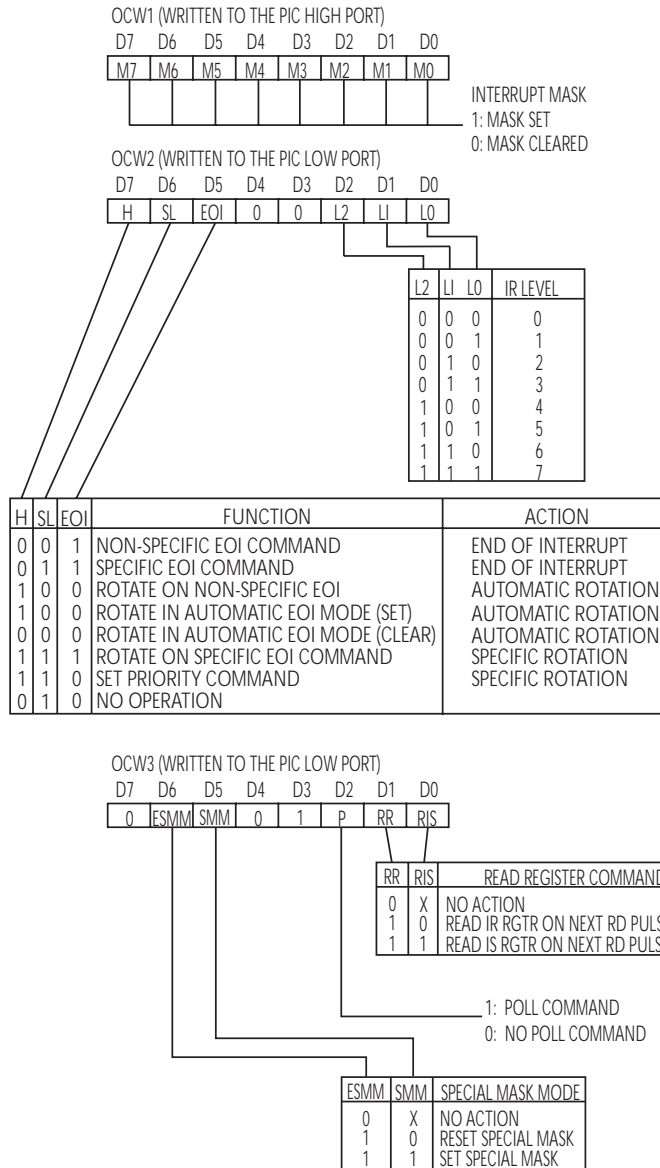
OCW1 (WRITTEN TO THE PIC HIGH PORT)

| D7 | D6 | D5 | D4 | D3 | D2 | D1 | D0 |
|---|---|---|---|---|---|---|---|
| M7 | M6 | M5 | M4 | M3 | M2 | M1 | M0 |

INTERRUPT MASK
1: MASK SET
0: MASK CLEARED

OCW2 (WRITTEN TO THE PIC LOW PORT)

| D7 | D6 | D5 | D4 | D3 | D2 | D1 | D0 |
|---|---|---|---|---|---|---|---|
| H | SL | EOI | 0 | 0 | L2 | LI | L0 |

| L2 | LI | L0 | IR LEVEL |
|---|---|---|---|
| 0 | 0 | 0 | 0 |
| 0 | 0 | 1 | 1 |
| 0 | 1 | 0 | 2 |
| 0 | 1 | 1 | 3 |
| 1 | 0 | 0 | 4 |
| 1 | 0 | 1 | 5 |
| 1 | 1 | 0 | 6 |
| 1 | 1 | 1 | 7 |

| H | SL | EOI | FUNCTION | ACTION |
|---|---|---|---|---|
| 0 | 0 | 1 | NON-SPECIFIC EOI COMMAND | END OF INTERRUPT |
| 0 | 1 | 1 | SPECIFIC EOI COMMAND | END OF INTERRUPT |
| 1 | 0 | 0 | ROTATE ON NON-SPECIFIC EOI | AUTOMATIC ROTATION |
| 1 | 0 | 0 | ROTATE IN AUTOMATIC EOI MODE (SET) | AUTOMATIC ROTATION |
| 0 | 0 | 0 | ROTATE IN AUTOMATIC EOI MODE (CLEAR) | AUTOMATIC ROTATION |
| 1 | 1 | 1 | ROTATE ON SPECIFIC EOI COMMAND | SPECIFIC ROTATION |
| 1 | 1 | 0 | SET PRIORITY COMMAND | SPECIFIC ROTATION |
| 0 | 1 | 0 | NO OPERATION | |

OCW3 (WRITTEN TO THE PIC LOW PORT)

| D7 | D6 | D5 | D4 | D3 | D2 | D1 | D0 |
|---|---|---|---|---|---|---|---|
| 0 | ESMM | SMM | 0 | 1 | P | RR | RIS |

| RR | RIS | READ REGISTER COMMAND |
|---|---|---|
| 0 | X | NO ACTION |
| 1 | 0 | READ IR RGTR ON NEXT RD PULS |
| 1 | 1 | READ IS RGTR ON NEXT RD PULS |

1: POLL COMMAND
0: NO POLL COMMAND

| ESMM | SMM | SPECIAL MASK MODE |
|---|---|---|
| 0 | X | NO ACTION |
| 1 | 0 | RESET SPECIAL MASK |
| 1 | 1 | SET SPECIAL MASK |